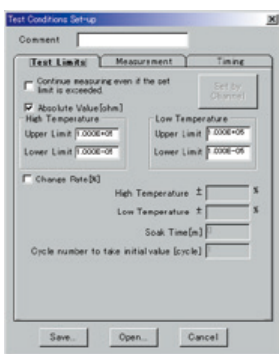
Test Conditions Set-up

Comment

Test Limits | Measurment | Timing

Continue measuring even if the set limit is exceeded.

Set by Channel

Absolute Value[ohm]

High Temperature
Upper Limit 1.000E+01
Lower Limit 1.000E-01

Low Temperature
Upper Limit 1.000E+05
Lower Limit 1.000E-05

Change Rate[%]

High Temperature ± %

Low Temperature ± %

Soak Time[m]

Cycle number to take initial value [cycle]

Save... Open... Cancel